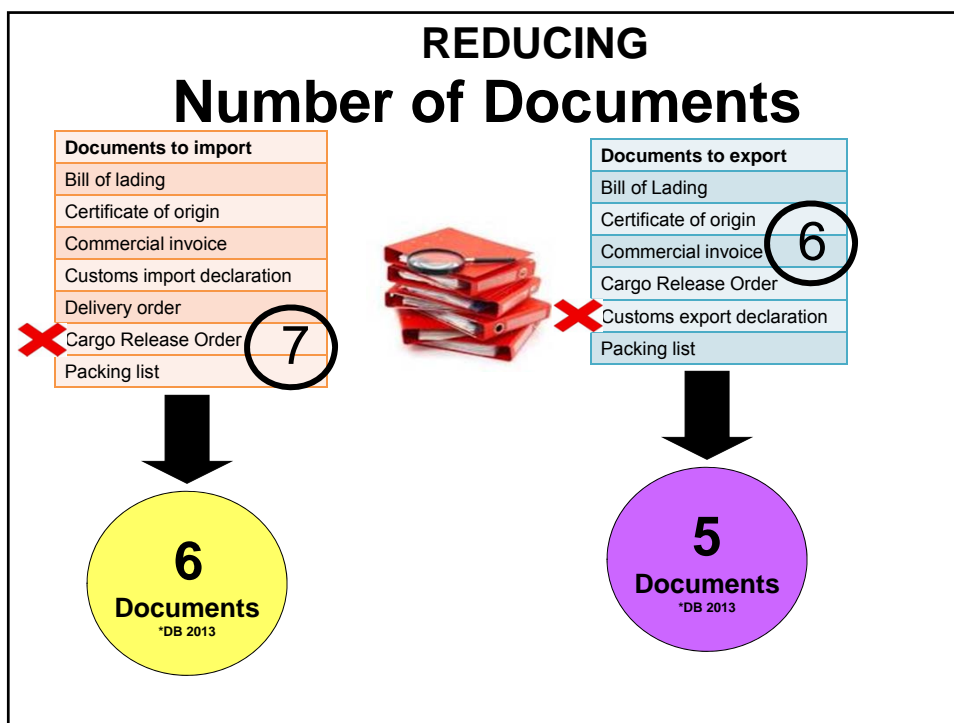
REDUCING
Number of Documents

| Documents to import |
|---|
| Bill of lading |
| Certificate of origin |
| Commercial invoice |
| Customs import declaration |
| Delivery order |
| Cargo Release Order |
| Packing list |

7

6
Documents
*DB 2013

| Documents to export |
|---|
| Bill of Lading |
| Certificate of origin |
| Commercial invoice |
| Cargo Release Order |
| Customs export declaration |
| Packing list |

6

5
Documents
*DB 2013